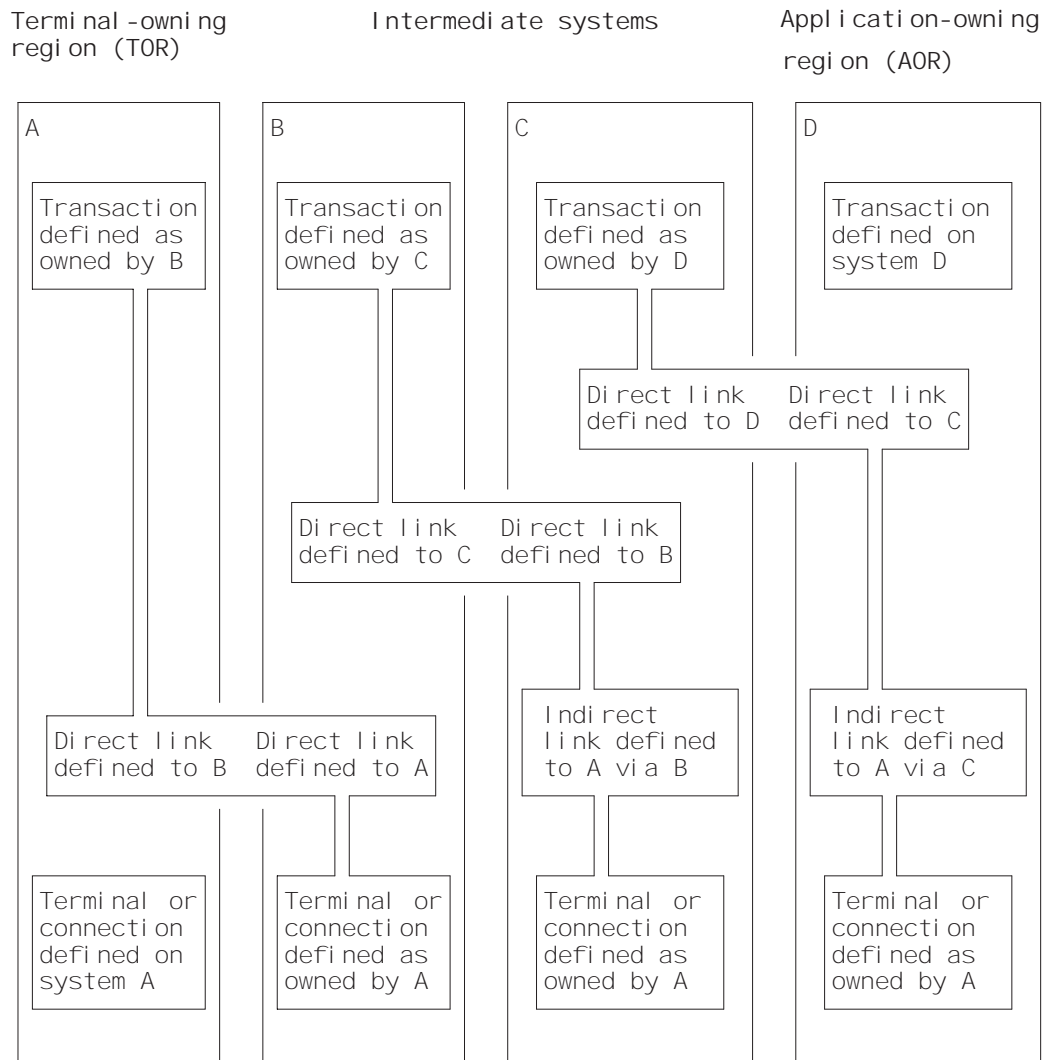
Terminal-owning region (TOR)

Intermediate systems

Application-owning region (AOR)

A

B

C

D

Transaction defined as owned by B

Transaction defined as owned by C

Transaction defined as owned by D

Transaction defined on system D

Direct link defined to D

Direct link defined to C

Direct link defined to C

Direct link defined to B

Direct link defined to B

Direct link defined to A

Indirect link defined to A via B

Indirect link defined to A via C

Terminal or connection defined on system A

Terminal or connection defined as owned by A

Terminal or connection defined as owned by A

Terminal or connection defined as owned by A